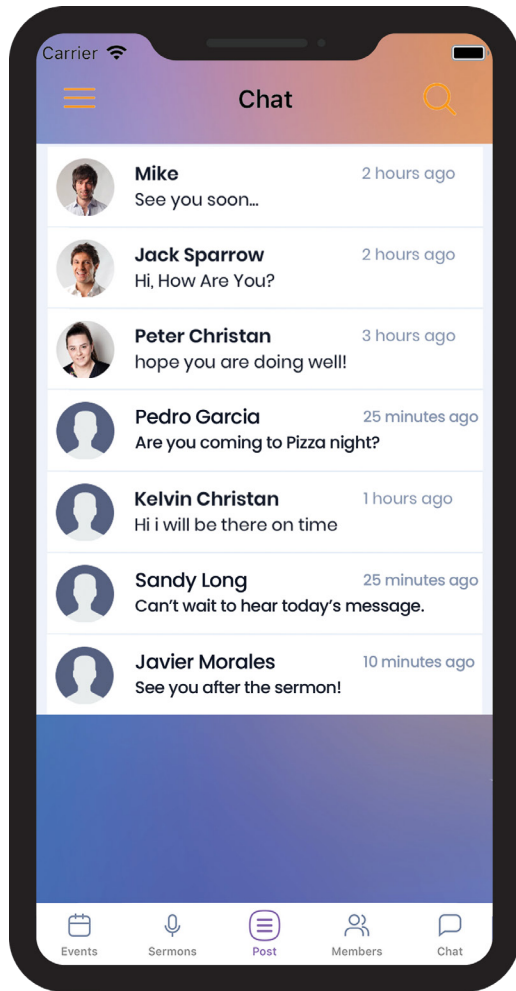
Carrier

Chat

Mike
2 hours ago
See you soon...

Jack Sparrow
2 hours ago
Hi, How Are You?

Peter Christan
3 hours ago
hope you are doing well!

Pedro Garcia
25 minutes ago
Are you coming to Pizza night?

Kelvin Christan
1 hours ago
Hi i will be there on time

Sandy Long
25 minutes ago
Can't wait to hear today's message.

Javier Morales
10 minutes ago
See you after the sermon!

Events
Sermons
Post
Members
Chat